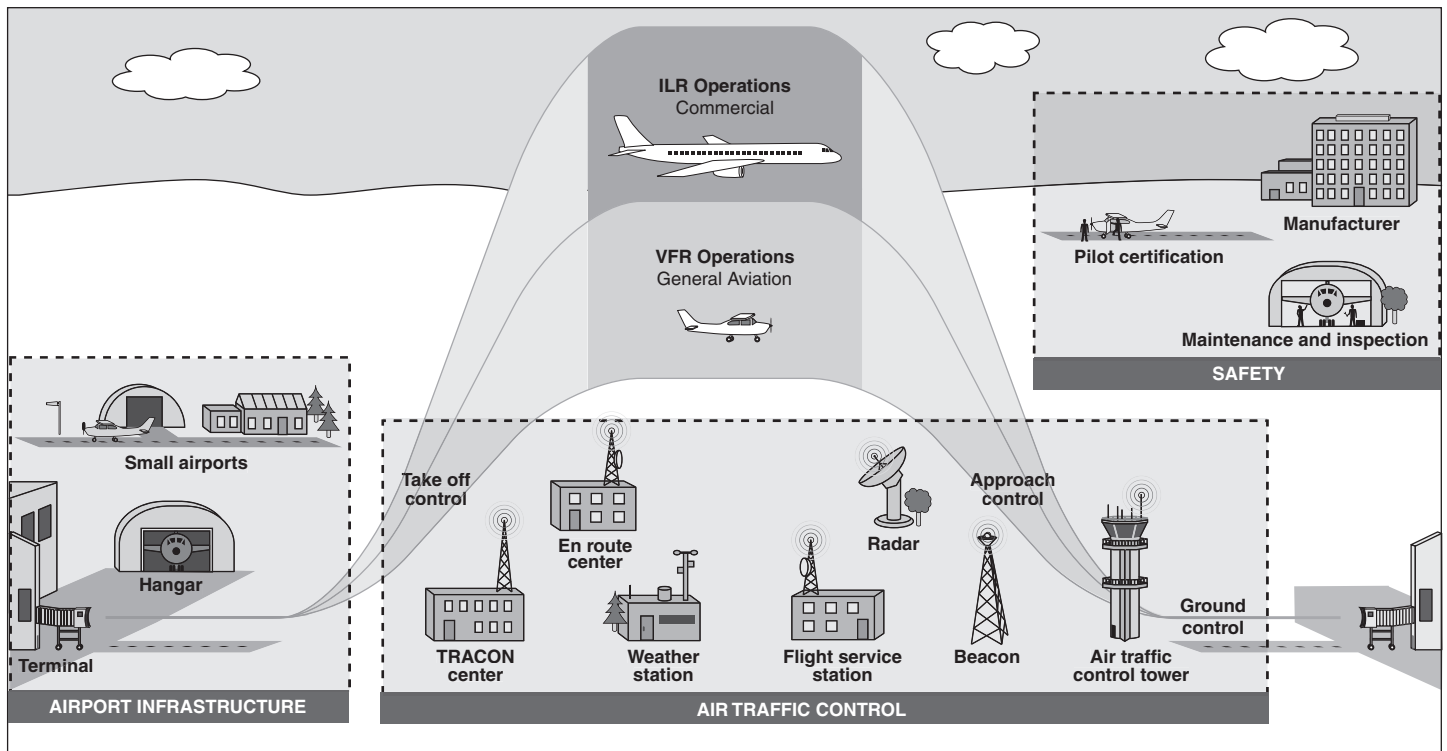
ILR Operations
Commercial

VFR Operations
General Aviation

Manufacturer

Pilot certification

Maintenance and inspection

SAFETY

Small airports

Hangar

Terminal

AIRPORT INFRASTRUCTURE

Take off control

En route center

TRACON center

Weather station

Radar

Flight service station

Beacon

Approach control

Air traffic control tower

Ground control

AIR TRAFFIC CONTROL